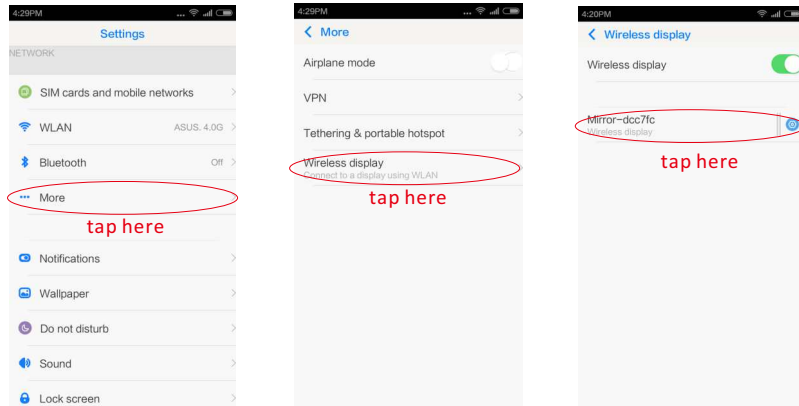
4:29PM

Settings

NETWORK

SIM cards and mobile networks

WLAN ASUS. 4.0G

Bluetooth Off

More

tap here

Notifications

Wallpaper

Do not disturb

Sound

Lock screen

4:29PM

More

Airplane mode

VPN

Tethering & portable hotspot

Wireless display
Connect to a display using WLAN

tap here

4:20PM

Wireless display

Wireless display

Mirror-dcc7fc
Wireless display

tap here